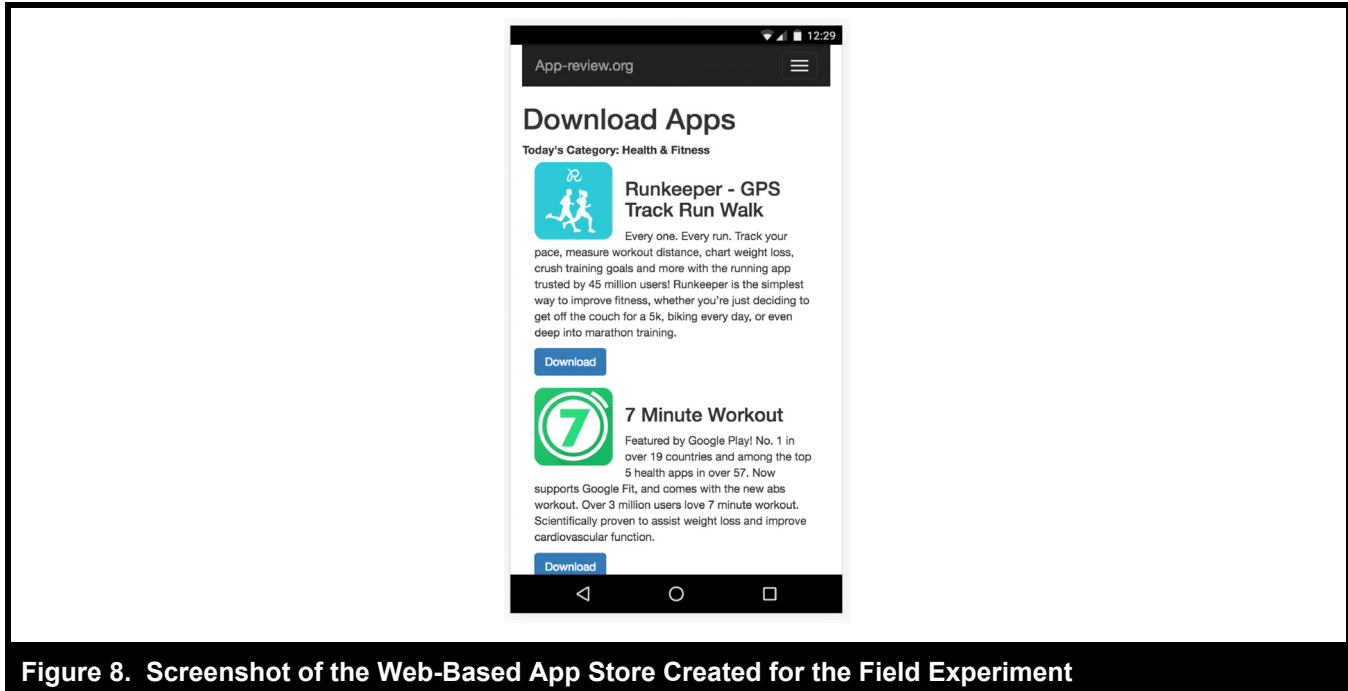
12:29

App-review.org

Download Apps

Today's Category: Health & Fitness

Runkeeper - GPS Track Run Walk

Every one. Every run. Track your pace, measure workout distance, chart weight loss, crush training goals and more with the running app trusted by 45 million users! Runkeeper is the simplest way to improve fitness, whether you're just deciding to get off the couch for a 5k, biking every day, or even deep into marathon training.

Download

7 Minute Workout

Featured by Google Play! No. 1 in over 19 countries and among the top 5 health apps in over 57. Now supports Google Fit, and comes with the new abs workout. Over 3 million users love 7 minute workout. Scientifically proven to assist weight loss and improve cardiovascular function.

Download

Figure 8. Screenshot of the Web-Based App Store Created for the Field Experiment